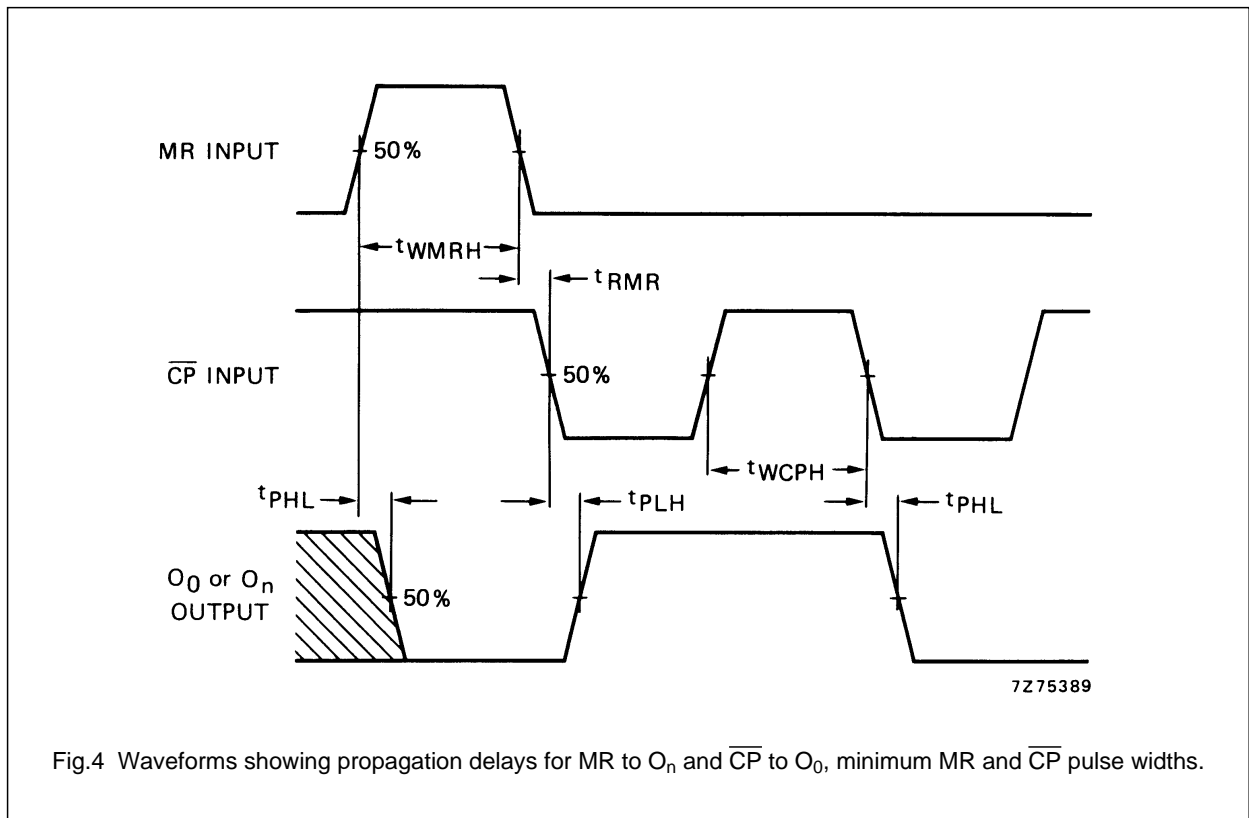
MR INPUT

50%

$t_{WMRH}$

$t_{RMR}$

$\overline{CP}$ INPUT

50%

$t_{WCPH}$

$t_{PHL}$

$t_{PLH}$

$t_{PHL}$

$O_0$ or $O_n$ OUTPUT

50%

7Z75389

Fig.4 Waveforms showing propagation delays for MR to $O_n$ and $\overline{CP}$ to $O_0$, minimum MR and $\overline{CP}$ pulse widths.